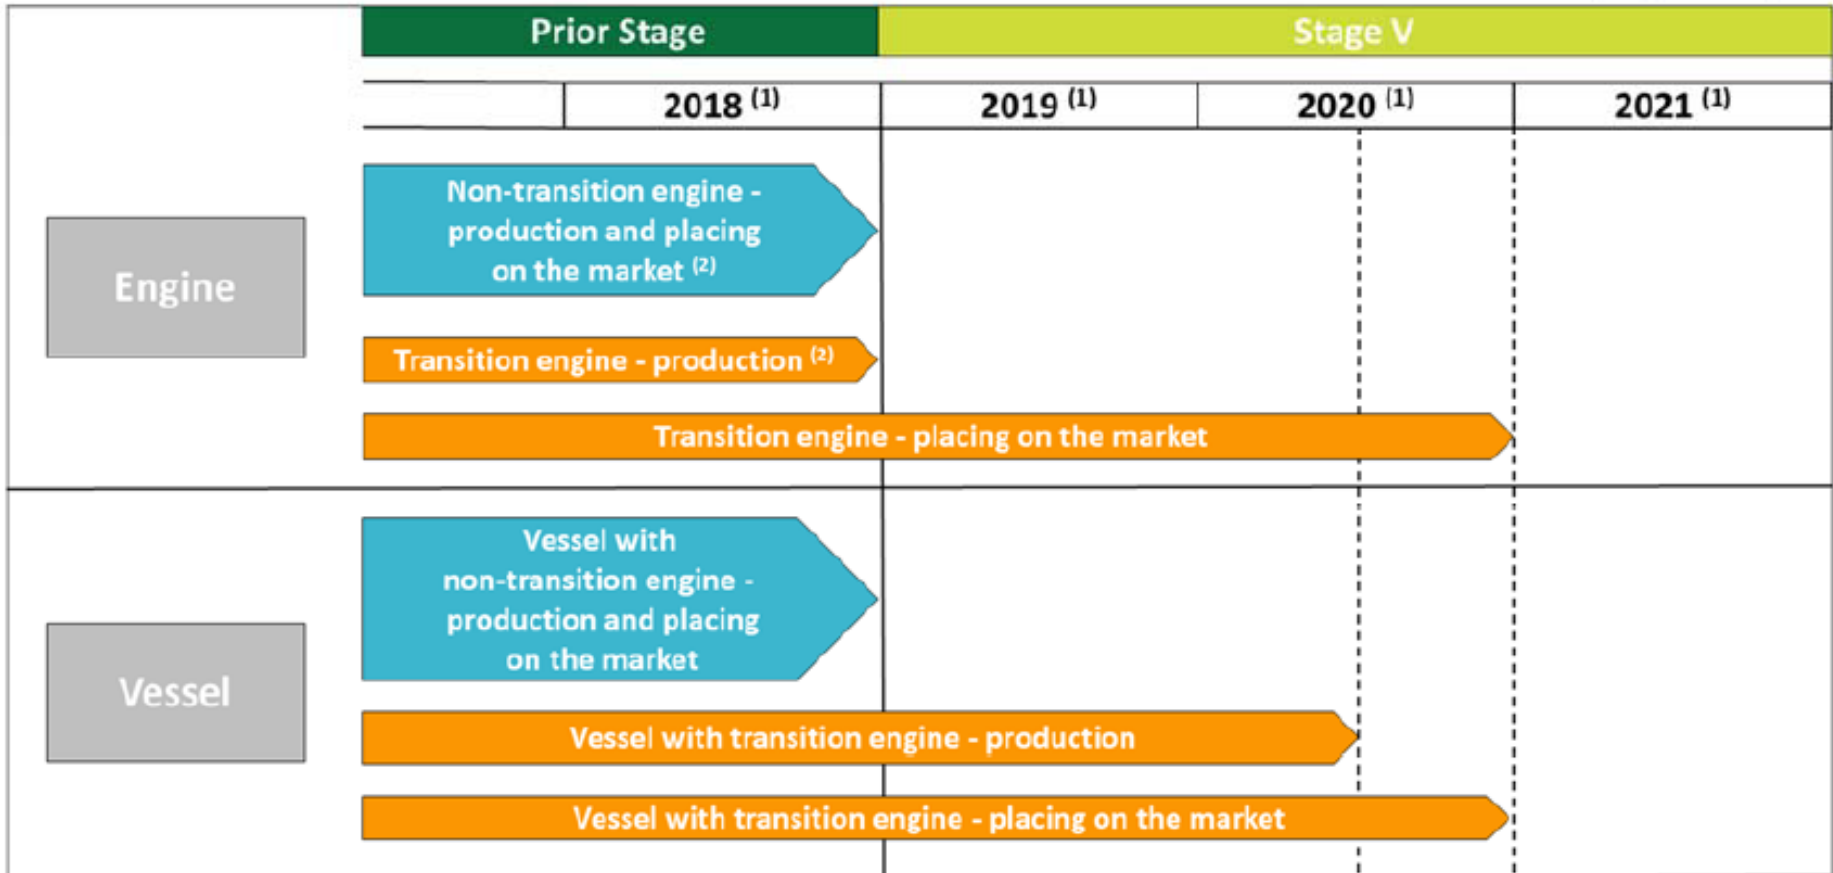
| | Prior Stage | Stage V | | |
|---|---|---|---|---|
| | 2018 $^{(1)}$ | 2019 $^{(1)}$ | 2020 $^{(1)}$ | 2021 $^{(1)}$ |

Engine

Non-transition engine - production and placing on the market $^{(2)}$

Transition engine - production $^{(2)}$

Transition engine - placing on the market

Vessel

Vessel with non-transition engine - production and placing on the market

Vessel with transition engine - production

Vessel with transition engine - placing on the market